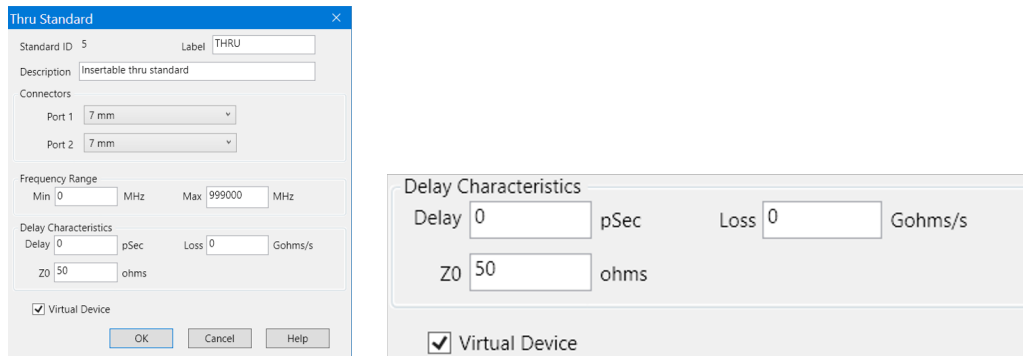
Thru Standard

×

Standard ID 5

Label THRU

Description Insertable thru standard

Connectors

Port 1 7 mm

Port 2 7 mm

Frequency Range

Min 0 MHz

Max 999000 MHz

Delay Characteristics

Delay 0 pSec

Loss 0 Gohms/s

Z0 50 ohms

Virtual Device

OK

Cancel

Help

Delay Characteristics

Delay 0 pSec

Loss 0 Gohms/s

Z0 50 ohms

Virtual Device